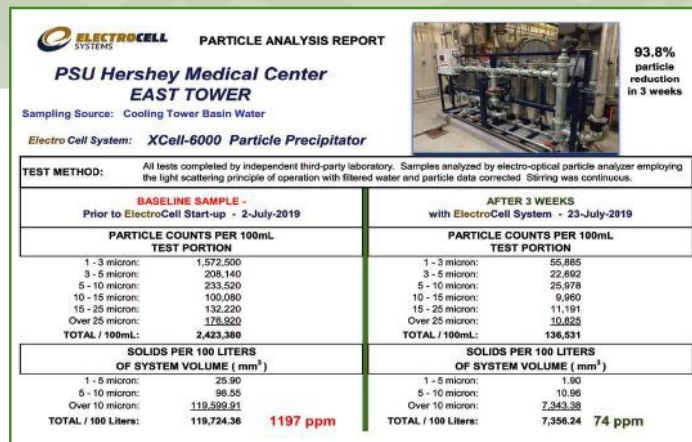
ELECTROCELL SYSTEMS

PARTICLE ANALYSIS REPORT

PSU Hershey Medical Center
EAST TOWER

Sampling Source: Cooling Tower Basin Water

Electro Cell System: XCell-6000 Particle Precipitator

93.8% particle reduction in 3 weeks

TEST METHOD: All tests completed by independent third-party laboratory. Samples analyzed by electro-optical particle analyzer employing the light scattering principle of operation with filtered water and particle data corrected Stirring was continuous.

| BASELINE SAMPLE - Prior to ElectroCell Start-up - 2-July-2019 | | AFTER 3 WEEKS with ElectroCell System - 23-July-2019 | |
|---|---|---|---|
| PARTICLE COUNTS PER 100mL TEST PORTION | | PARTICLE COUNTS PER 100mL TEST PORTION | |
| 1 - 3 micron: | 1,572,500 | 1 - 3 micron: | 55,885 |
| 3 - 5 micron: | 208,140 | 3 - 5 micron: | 22,692 |
| 5 - 10 micron: | 233,520 | 5 - 10 micron: | 25,978 |
| 10 - 15 micron: | 100,080 | 10 - 15 micron: | 9,960 |
| 15 - 25 micron: | 132,220 | 15 - 25 micron: | 11,191 |
| Over 25 micron: | 176,920 | Over 25 micron: | 10,825 |
| TOTAL / 100mL: | 2,423,380 | TOTAL / 100mL: | 136,531 |
| SOLIDS PER 100 LITERS OF SYSTEM VOLUME ( $mm^3$ ) | | SOLIDS PER 100 LITERS OF SYSTEM VOLUME ( $mm^3$ ) | |
| 1 - 5 micron: | 25.90 | 1 - 5 micron: | 1.90 |
| 5 - 10 micron: | 98.55 | 5 - 10 micron: | 10.96 |
| Over 10 micron: | 119,599.91 | Over 10 micron: | 7,343.38 |
| TOTAL / 100 Liters: | 119,724.36 1197 ppm | TOTAL / 100 Liters: | 7,356.24 74 ppm |